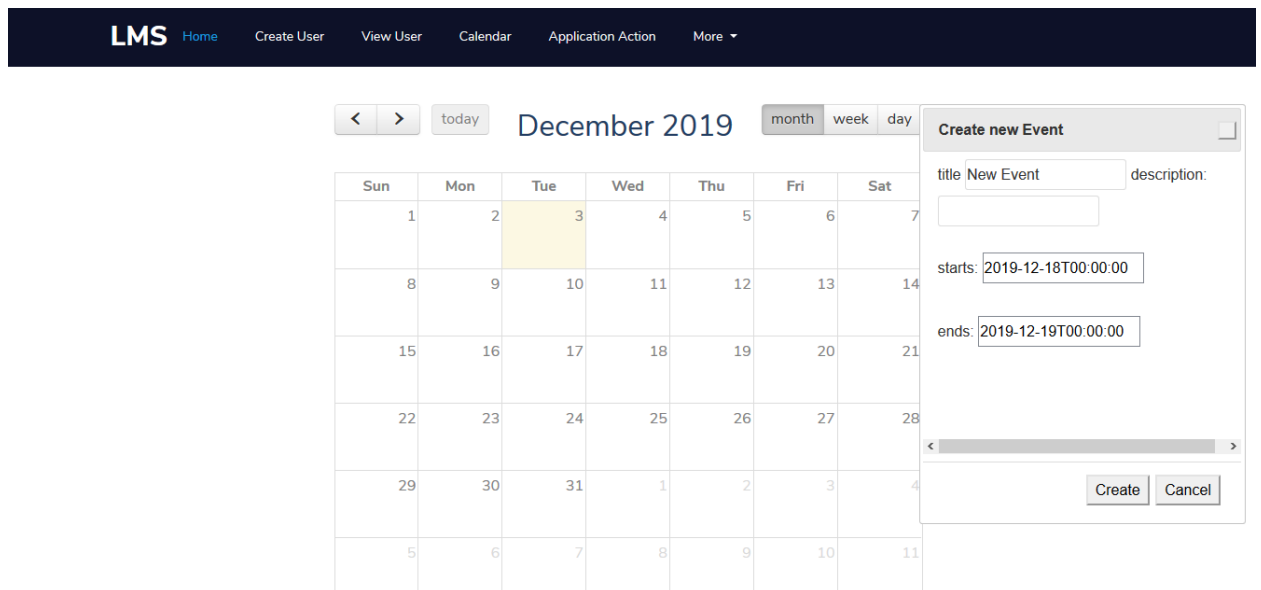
LMS Home Create User View User Calendar Application Action More

< > today December 2019 month week day

| Sun | Mon | Tue | Wed | Thu | Fri | Sat |
|---|---|---|---|---|---|---|
| 1 | 2 | 3 | 4 | 5 | 6 | 7 |
| 8 | 9 | 10 | 11 | 12 | 13 | 14 |
| 15 | 16 | 17 | 18 | 19 | 20 | 21 |
| 22 | 23 | 24 | 25 | 26 | 27 | 28 |
| 29 | 30 | 31 | 1 | 2 | 3 | 4 |
| 5 | 6 | 7 | 8 | 9 | 10 | 11 |

Create new Event

title New Event description:

starts: 2019-12-18T00:00:00

ends: 2019-12-19T00:00:00

Create Cancel